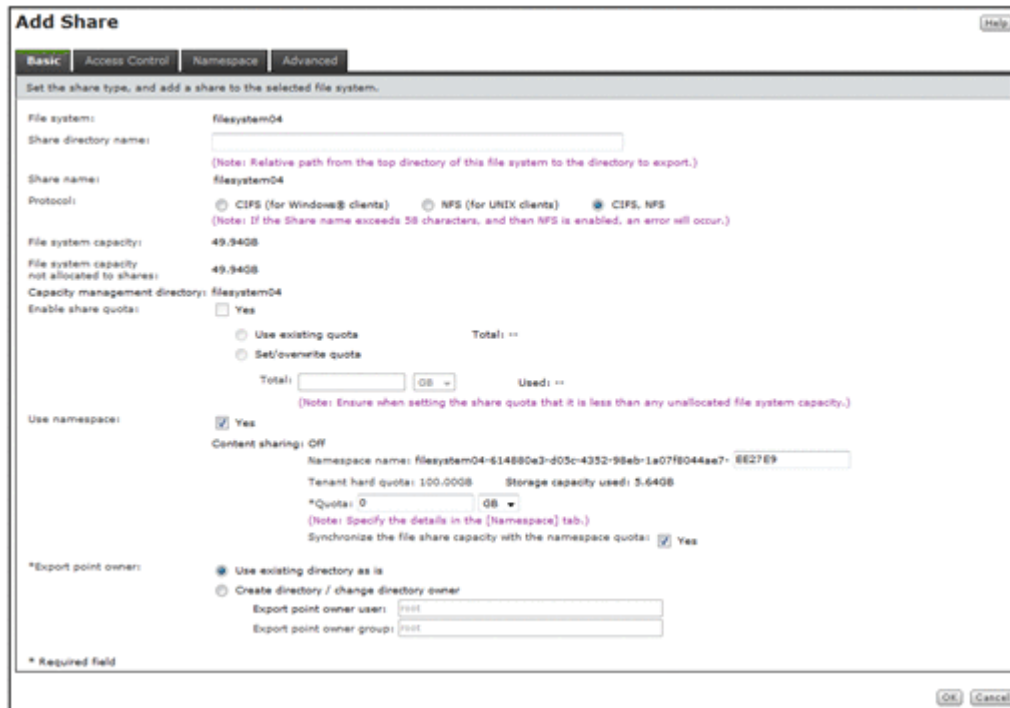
Add Share

Help

Basic | Access Control | Namespace | Advanced

Set the share type, and add a share to the selected file system.

File system: filesystem04

Share directory name:

(Note: Relative path from the top directory of this file system to the directory to export.)

Share name: filesystem04

Protocol: CIFS (for Windows® clients) NFS (for UNIX clients) CIFS, NFS

(Note: If the Share name exceeds 58 characters, and then NFS is enabled, an error will occur.)

File system capacity: 49.94GB

File system capacity not allocated to shares: 49.94GB

Capacity management directory: filesystem04

Enable share quota: Yes

Use existing quota Total: --

Set/overwrite quota

Total: GB Used: --

(Note: Ensure when setting the share quota that it is less than any unallocated file system capacity.)

Use namespace: Yes

Content sharing: Off

Namespace name: filesystem04-614880e3-d05c-4352-98eb-1a07f8044ae7- 8E27E9

Tenant hard quota: 100.00GB Storage capacity used: 5.64GB

*Quota: 0 GB

(Note: Specify the details in the [Namespace] tab.)

Synchronize the file share capacity with the namespace quota: Yes

*Export point owner: Use existing directory as is

Create directory / change directory owner

Export point owner user: root

Export point owner group: root

* Required field

OK Cancel